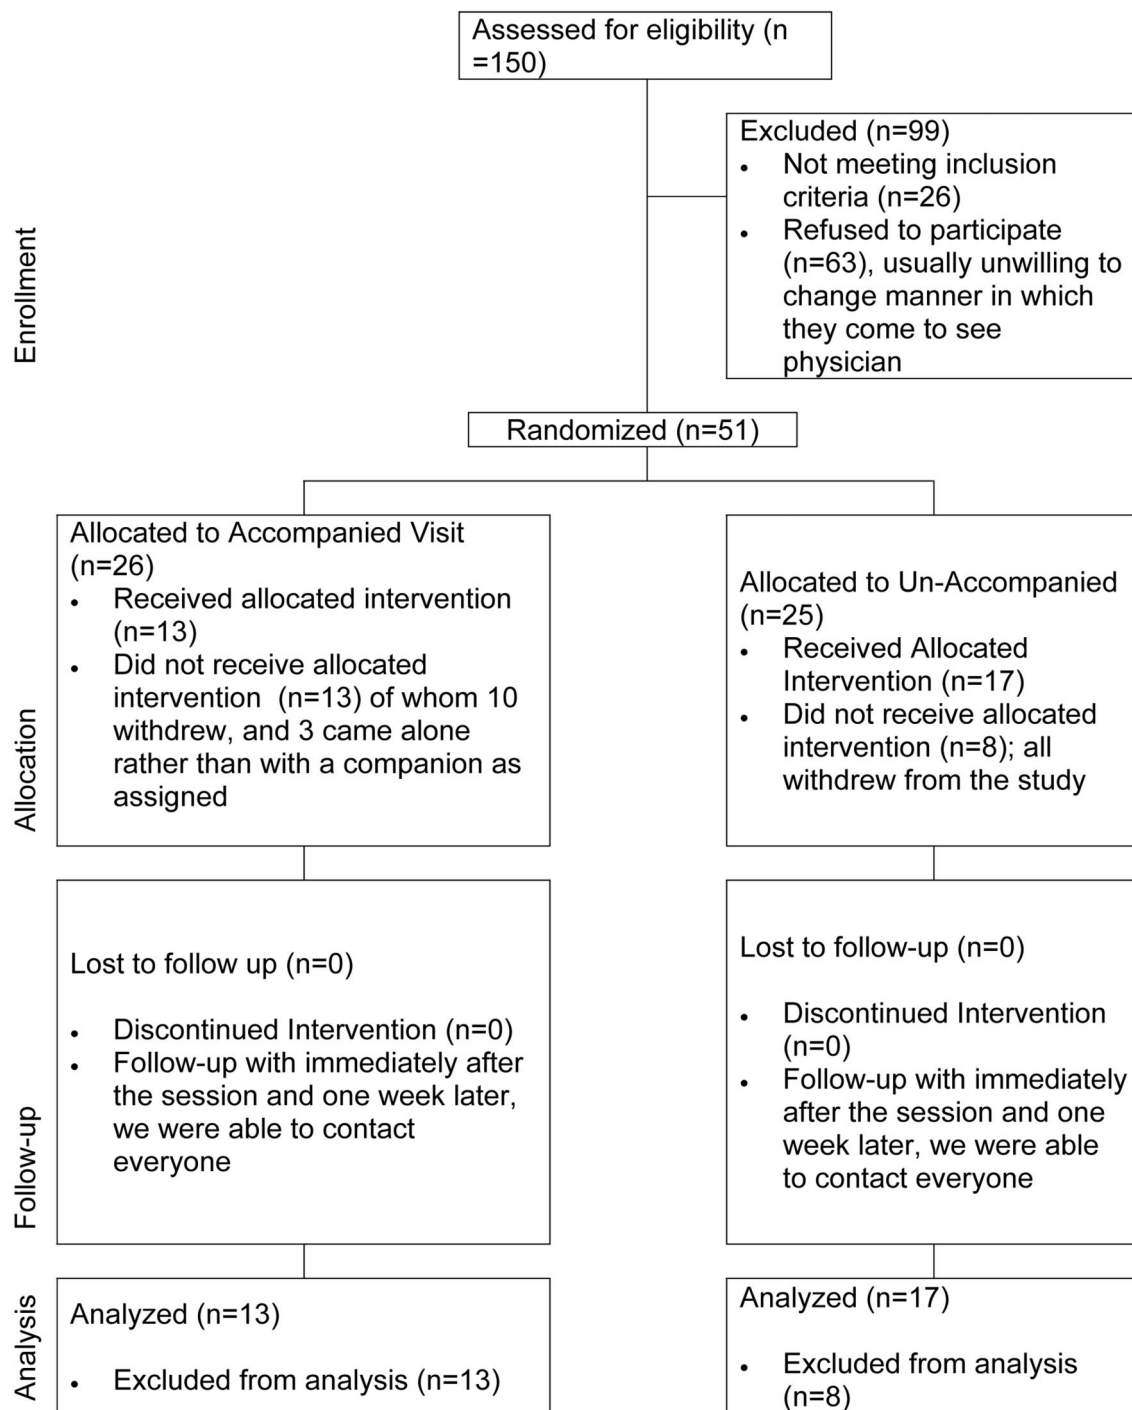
Enrollment

Assessed for eligibility (n =150)

Excluded (n=99)
- Not meeting inclusion criteria (n=26)
- Refused to participate (n=63), usually unwilling to change manner in which they come to see physician

Randomized (n=51)

Allocation

Allocated to Accompanied Visit (n=26)
- Received allocated intervention (n=13)
- Did not receive allocated intervention (n=13) of whom 10 withdrew, and 3 came alone rather than with a companion as assigned

Allocated to Un-Accompanied (n=25)
- Received Allocated Intervention (n=17)
- Did not receive allocated intervention (n=8); all withdrew from the study

Follow-up

Lost to follow up (n=0)
- Discontinued Intervention (n=0)
- Follow-up with immediately after the session and one week later, we were able to contact everyone

Lost to follow-up (n=0)
- Discontinued Intervention (n=0)
- Follow-up with immediately after the session and one week later, we were able to contact everyone

Analysis

Analyzed (n=13)
- Excluded from analysis (n=13)

Analyzed (n=17)
- Excluded from analysis (n=8)